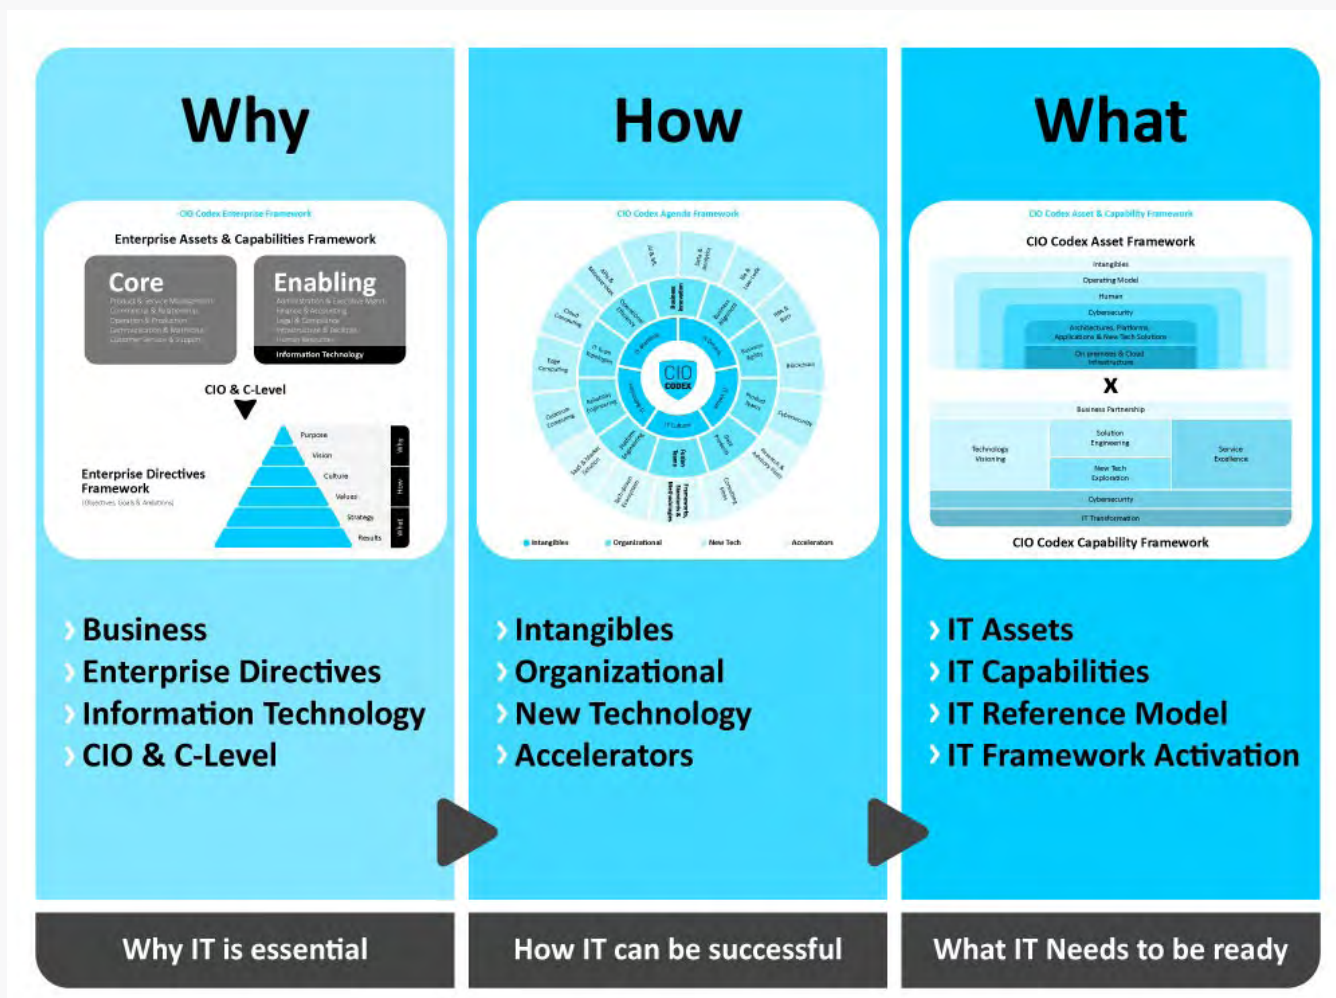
Why

CIO Codex Enterprise Framework

Enterprise Assets & Capabilities Framework

Core
Product & Service Management
Commercial & Relationship
Operation & Production
Communication & Marketing
Customer Service & Support

Enabling
Administration & Executive Mgmt
Finance & Accounting
Legal & Compliance
Infrastructure & Facilities
Human Resources
Information Technology

CIO & C-Level

Enterprise Directives Framework
(Directives, Goals & Ambitions)

Purpose
Vision
Culture
Values
Strategy
Results

Why
How
What

› Business
› Enterprise Directives
› Information Technology
› CIO & C-Level

Why IT is essential

How

CIO Codex Agenda Framework

CIO CODEX

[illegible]

Intangibles
Organizational
New Tech
Accelerators

› Intangibles
› Organizational
› New Technology
› Accelerators

How IT can be successful

What

CIO Codex Asset & Capability Framework

CIO Codex Asset Framework

Intangibles
Operating Model
Human
Cybersecurity
Architectures, Platforms, Applications & New Tech Solutions
On-premises & Cloud Infrastructure

X

Business Partnership
Technology Visioning
Solution Engineering
New Tech Exploration
Service Excellence
Cybersecurity
IT Transformation

CIO Codex Capability Framework

› IT Assets
› IT Capabilities
› IT Reference Model
› IT Framework Activation

What IT Needs to be ready